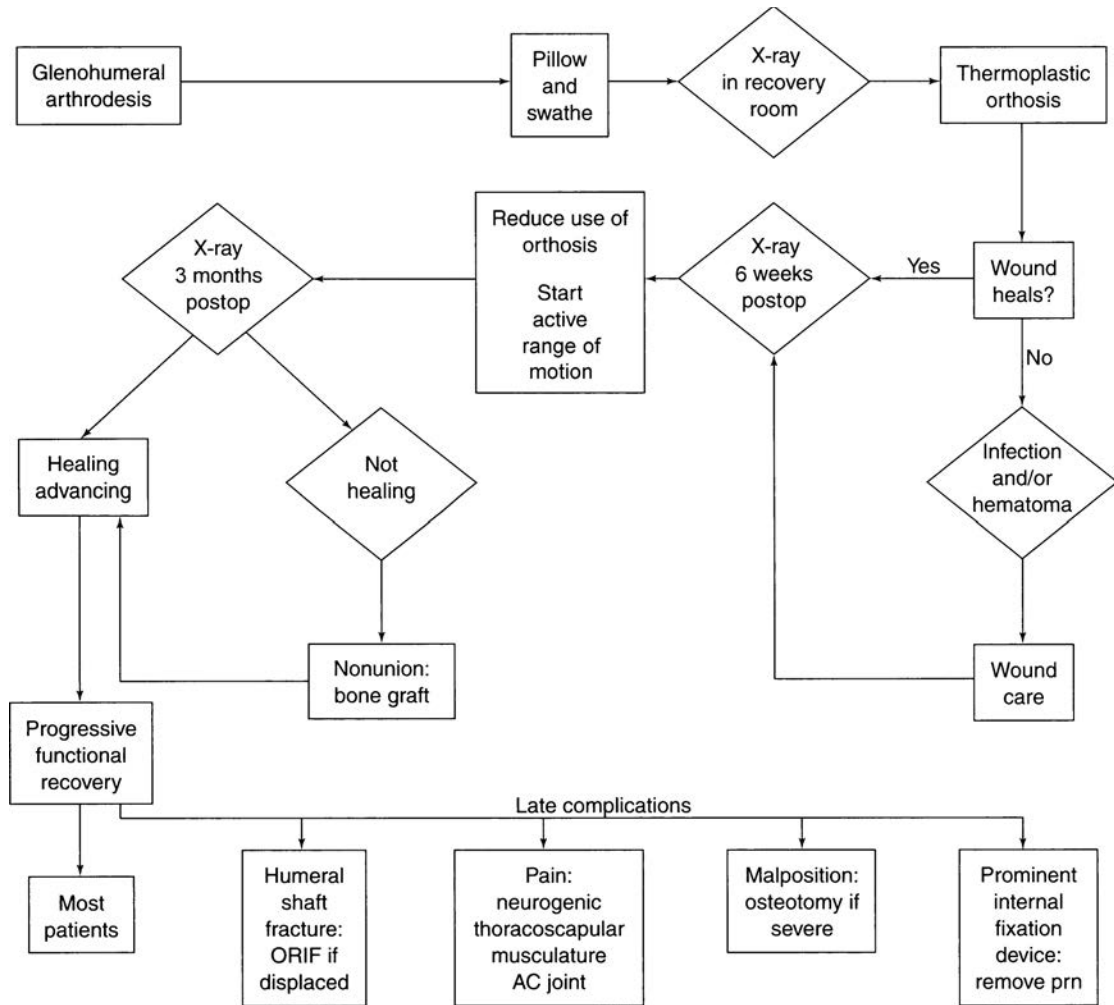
Glenohumeral arthrodesis

Pillow and swathe

X-ray in recovery room

Thermoplastic orthosis

Wound heals?

Yes

X-ray 6 weeks postop

Reduce use of orthosis

Start active range of motion

X-ray 3 months postop

No

Infection and/or hematoma

Wound care

Healing advancing

Not healing

Nonunion: bone graft

Progressive functional recovery

Late complications

Most patients

Humeral shaft fracture: ORIF if displaced

Pain: neurogenic thoracoscapular musculature AC joint

Malposition: osteotomy if severe

Prominent internal fixation device: remove prn